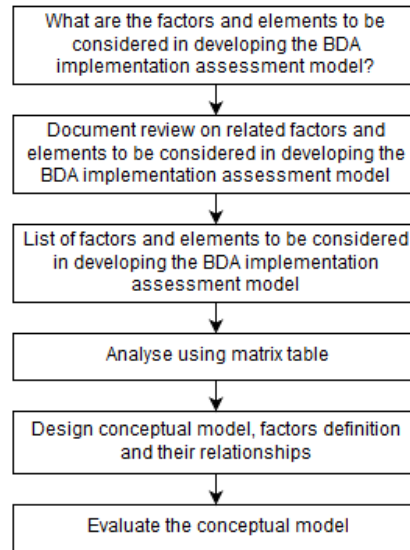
What are the factors and elements to be considered in developing the BDA implementation assessment model?

Document review on related factors and elements to be considered in developing the BDA implementation assessment model

List of factors and elements to be considered in developing the BDA implementation assessment model

Analyse using matrix table

Design conceptual model, factors definition and their relationships

Evaluate the conceptual model